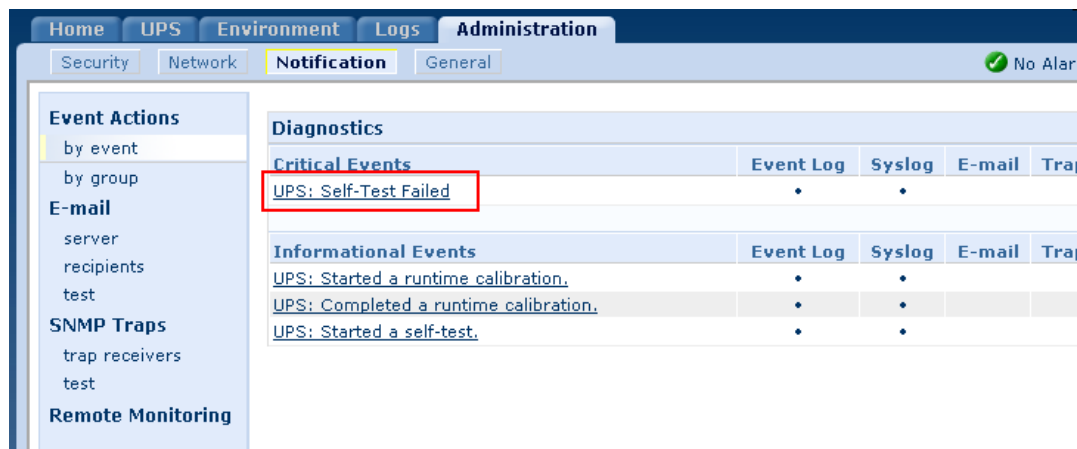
Home UPS Environment Logs Administration

Security Network Notification General

No Alar

Event Actions
by event
by group
E-mail
server
recipients
test
SNMP Traps
trap receivers
test
Remote Monitoring

Diagnostics

| Critical Events | Event Log | Syslog | E-mail | Tra |
|---|---|---|---|---|
| UPS: Self-Test Failed | • | • | | |

| Informational Events | Event Log | Syslog | E-mail | Tra |
|---|---|---|---|---|
| UPS: Started a runtime calibration. | • | • | | |
| UPS: Completed a runtime calibration. | • | • | | |
| UPS: Started a self-test. | • | • | | |